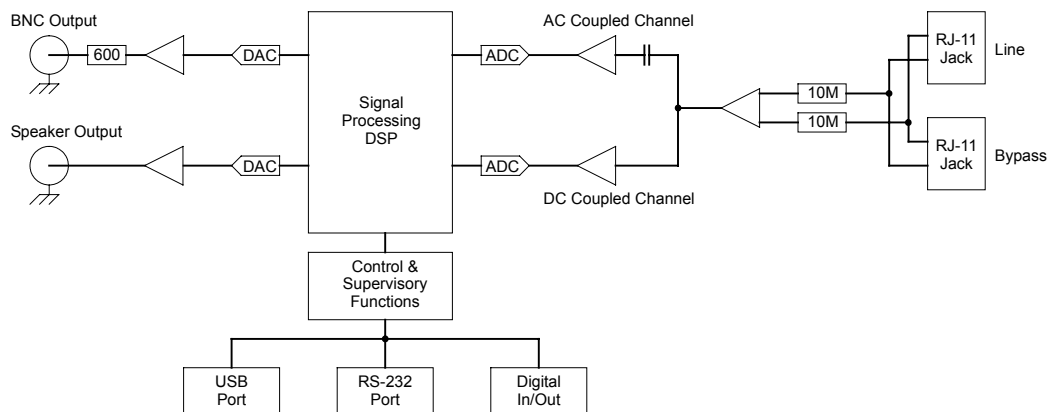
BNC Output
600
DAC
Signal Processing DSP
ADC
AC Coupled Channel
RJ-11 Jack
Line
10M
10M
Speaker Output
DAC
ADC
RJ-11 Jack
Bypass
DC Coupled Channel
Control & Supervisory Functions
USB Port
RS-232 Port
Digital In/Out